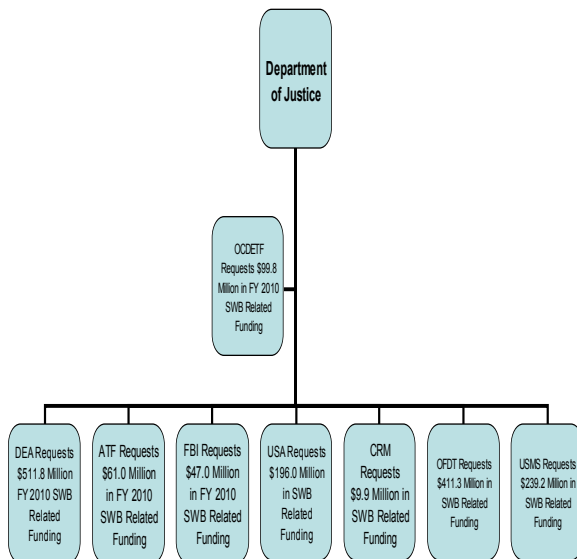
Department of Justice

OCDETF Requests $99.8 Million in FY 2010 SWB Related Funding

DEA Requests $511.8 Million FY 2010 SWB Related Funding

ATF Requests $61.0 Million in FY 2010 SWB Related Funding

FBI Requests $47.0 Million in FY 2010 SWB Related Funding

USA Requests $196.0 Million in SWB Related Funding

CRM Requests $9.9 Million in SWB Related Funding

OFDT Requests $411.3 Million in SWB Related Funding

USMS Requests $239.2 Million in SWB Related Funding